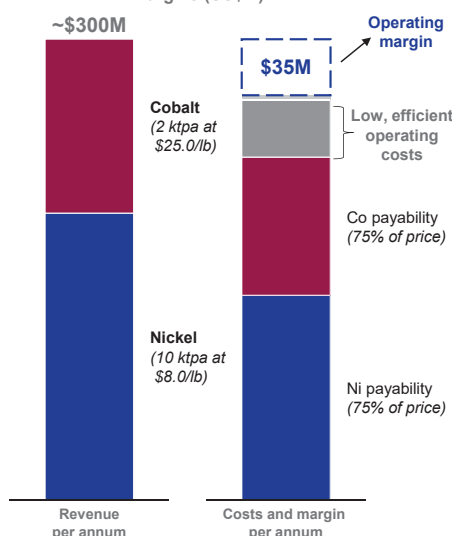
~$300M

Operating margin

$35M

Cobalt
(2 ktpa at $25.0/lb)

Low, efficient operating costs

Co payability
(75% of price)

Nickel
(10 ktpa at $8.0/lb)

Ni payability
(75% of price)

Revenue per annum

Costs and margin per annum